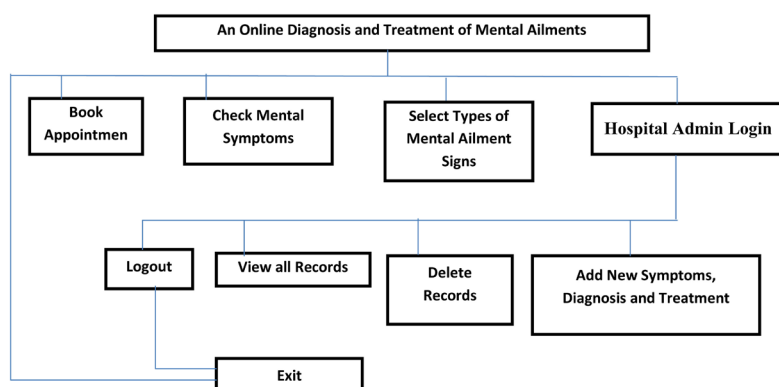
An Online Diagnosis and Treatment of Mental Ailments

Book Appointmen

Check Mental Symptoms

Select Types of Mental Ailment Signs

Hospital Admin Login

Logout

View all Records

Delete Records

Add New Symptoms, Diagnosis and Treatment

Exit